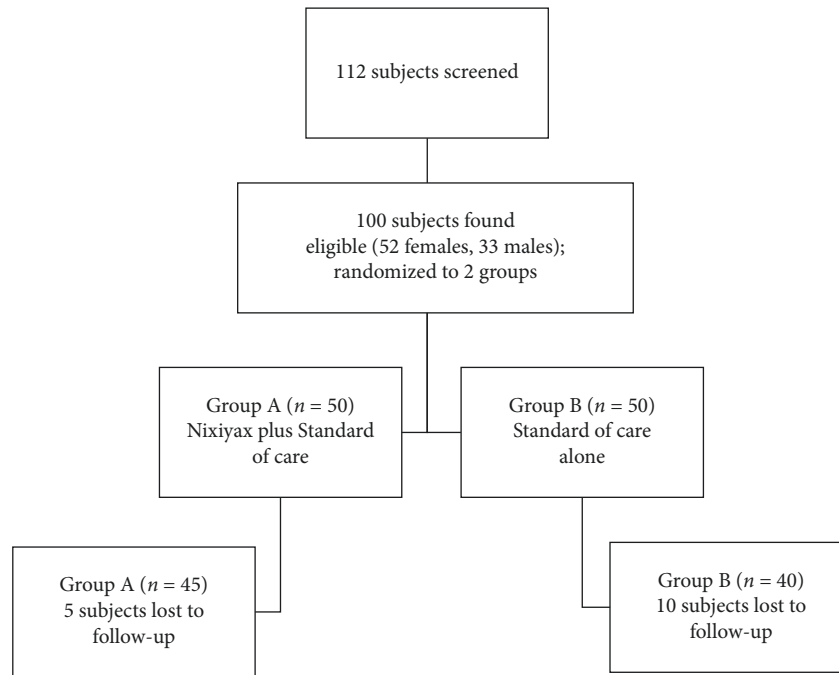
112 subjects screened

100 subjects found eligible (52 females, 33 males); randomized to 2 groups

Group A ($n = 50$) Nixiyax plus Standard of care

Group B ($n = 50$) Standard of care alone

Group A ($n = 45$) 5 subjects lost to follow-up

Group B ($n = 40$) 10 subjects lost to follow-up